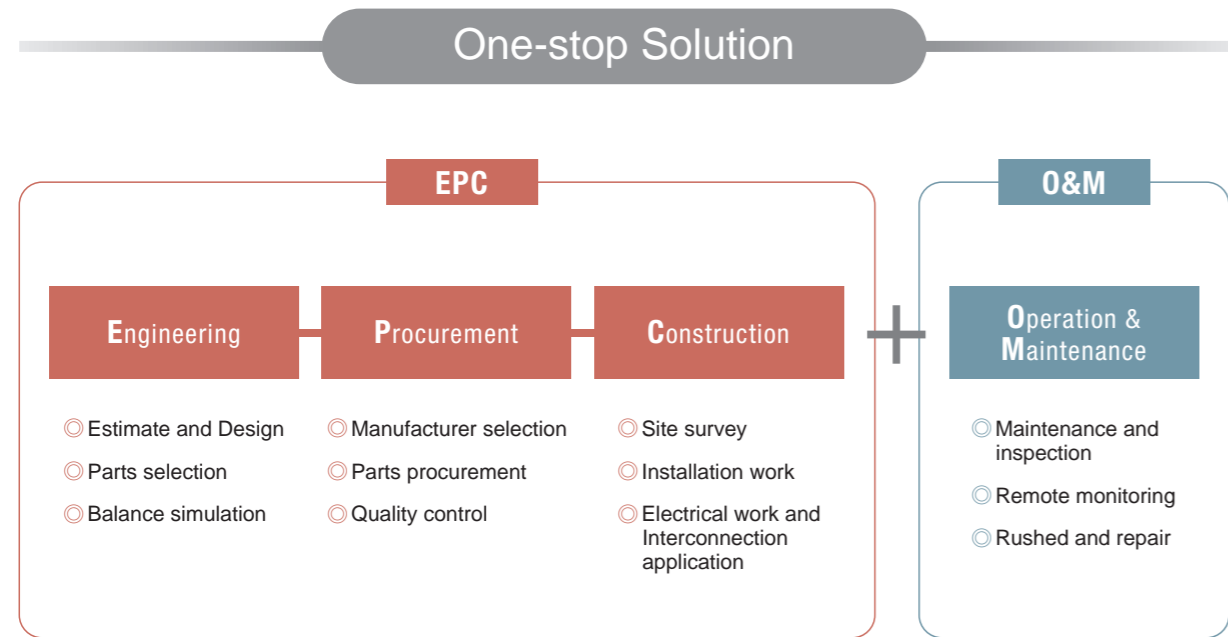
One-stop Solution

EPC

Engineering

◎Estimate and Design
◎Parts selection
◎Balance simulation

Procurement

◎Manufacturer selection
◎Parts procurement
◎Quality control

Construction

◎Site survey
◎Installation work
◎Electrical work and Interconnection application

+

O&M

Operation & Maintenance

◎Maintenance and inspection
◎Remote monitoring
◎Rushed and repair